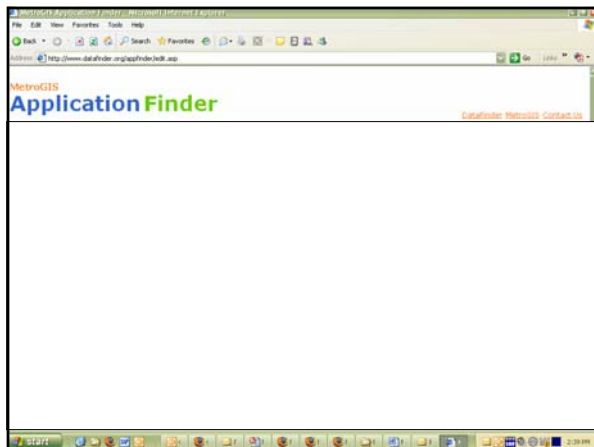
MetroGIS Application Finder - Microsoft Internet Explorer

File Edit View Favorites Tools Help

Back Search Favorites

Address http://www.datafinder.org/appfinder/edit.asp

Go Links

MetroGIS
Application Finder

DataFinder MetroGIS Contact Us

start

2:39 PM